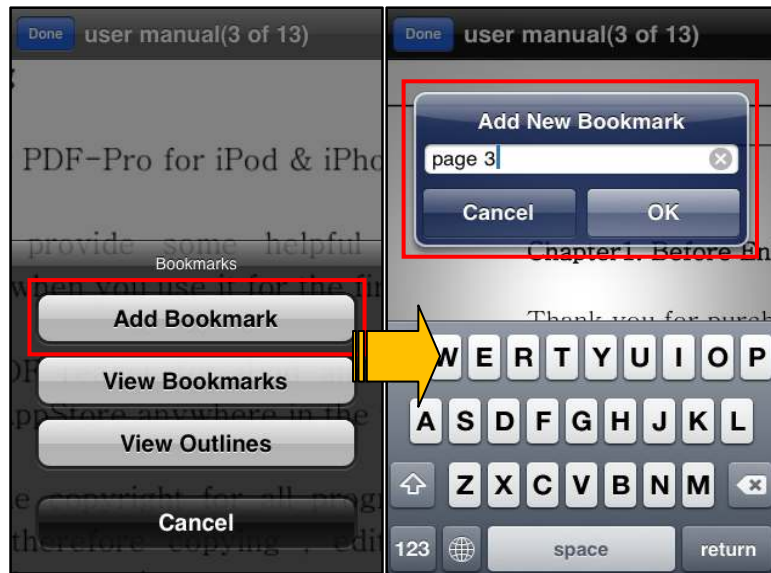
Done user manual(3 of 13)

PDF-Pro for iPod & iPho

provide some helpful

when you use it for the fi

Bookmarks

Add Bookmark

View Bookmarks

View Outlines

Cancel

Done user manual(3 of 13)

Add New Bookmark

page 3

Cancel OK

Chapter1. Before En

Thank you for purch

W E R T Y U I O P

A S D F G H J K L

Z X C V B N M

123 space return